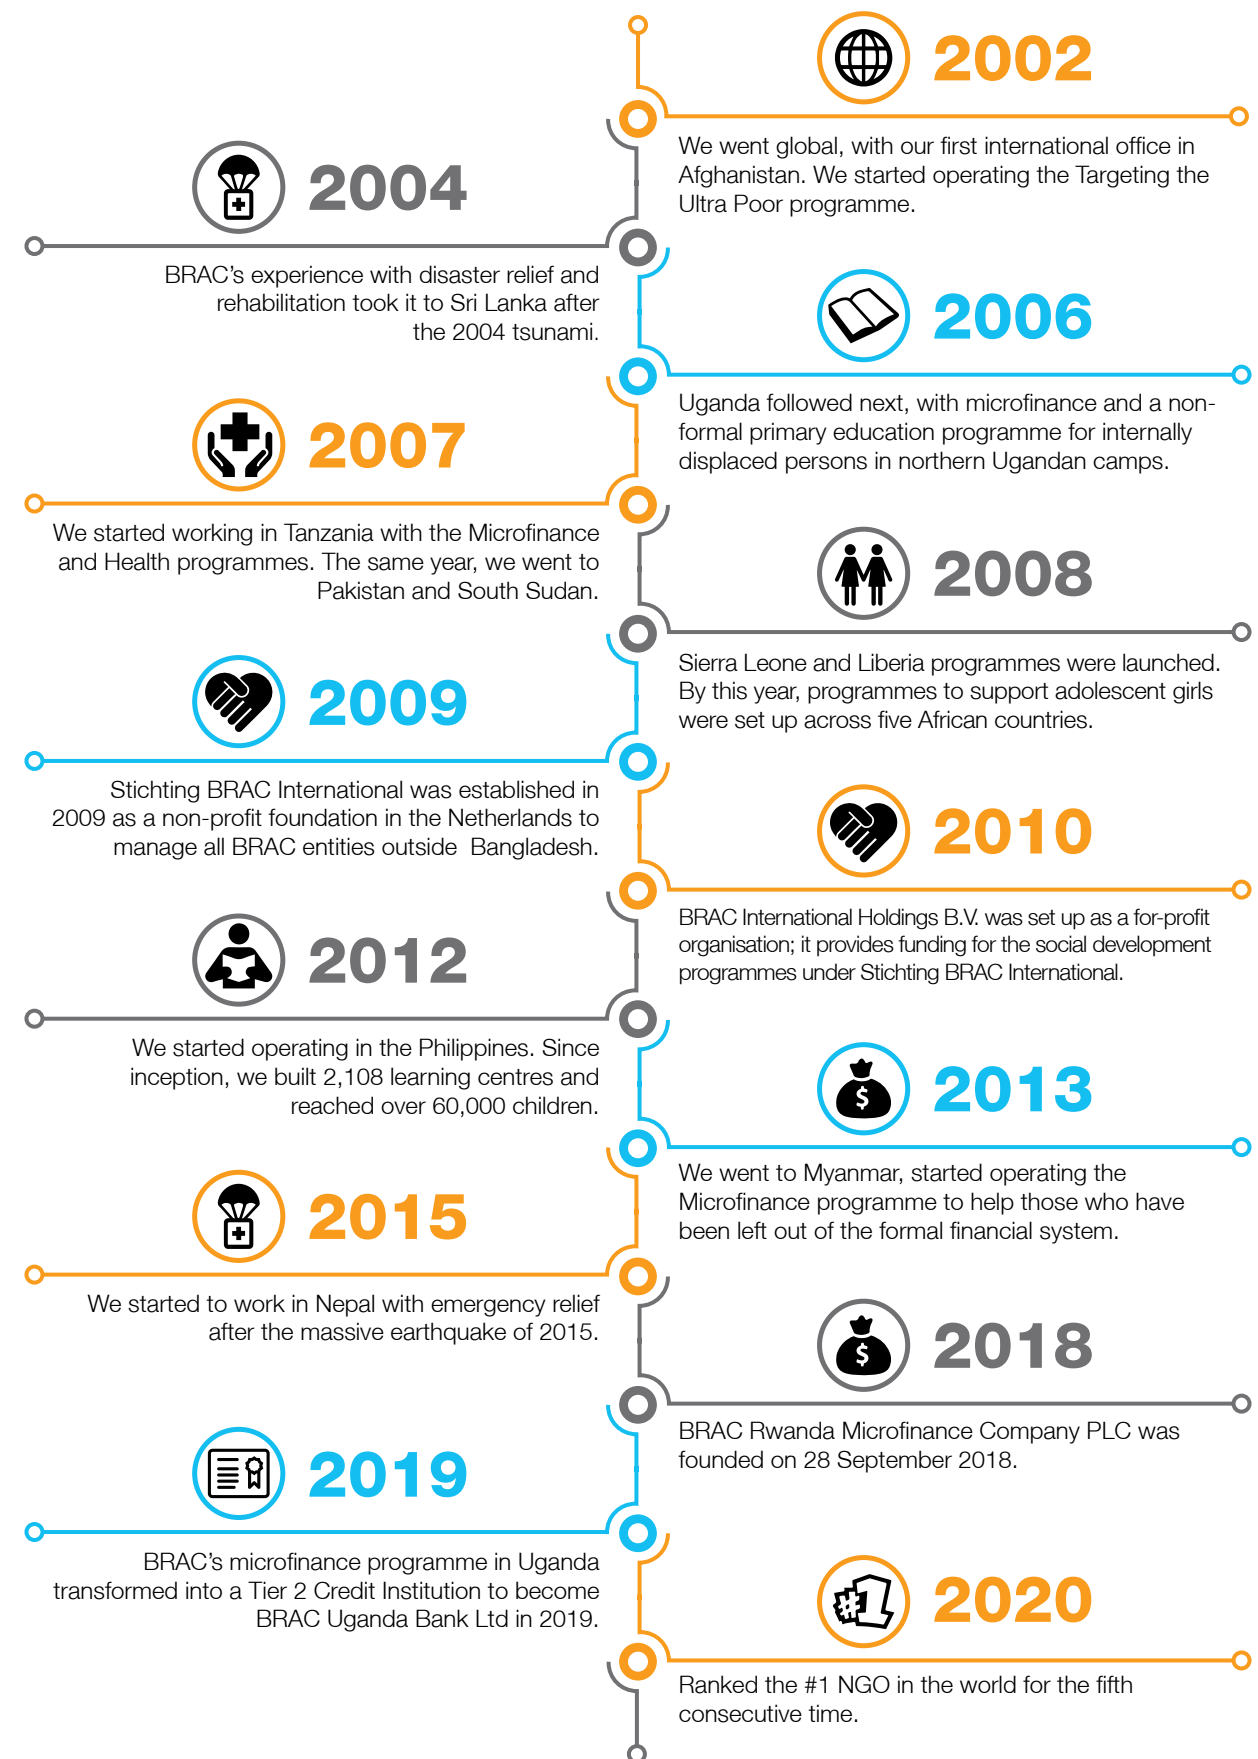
2002

We went global, with our first international office in Afghanistan. We started operating the Targeting the Ultra Poor programme.

2004

BRAC's experience with disaster relief and rehabilitation took it to Sri Lanka after the 2004 tsunami.

2006

Uganda followed next, with microfinance and a non-formal primary education programme for internally displaced persons in northern Ugandan camps.

2007

We started working in Tanzania with the Microfinance and Health programmes. The same year, we went to Pakistan and South Sudan.

2008

Sierra Leone and Liberia programmes were launched. By this year, programmes to support adolescent girls were set up across five African countries.

2009

Stichting BRAC International was established in 2009 as a non-profit foundation in the Netherlands to manage all BRAC entities outside Bangladesh.

2010

BRAC International Holdings B.V. was set up as a for-profit organisation; it provides funding for the social development programmes under Stichting BRAC International.

2012

We started operating in the Philippines. Since inception, we built 2,108 learning centres and reached over 60,000 children.

2013

We went to Myanmar, started operating the Microfinance programme to help those who have been left out of the formal financial system.

2015

We started to work in Nepal with emergency relief after the massive earthquake of 2015.

2018

BRAC Rwanda Microfinance Company PLC was founded on 28 September 2018.

2019

BRAC's microfinance programme in Uganda transformed into a Tier 2 Credit Institution to become BRAC Uganda Bank Ltd in 2019.

2020

Ranked the #1 NGO in the world for the fifth consecutive time.